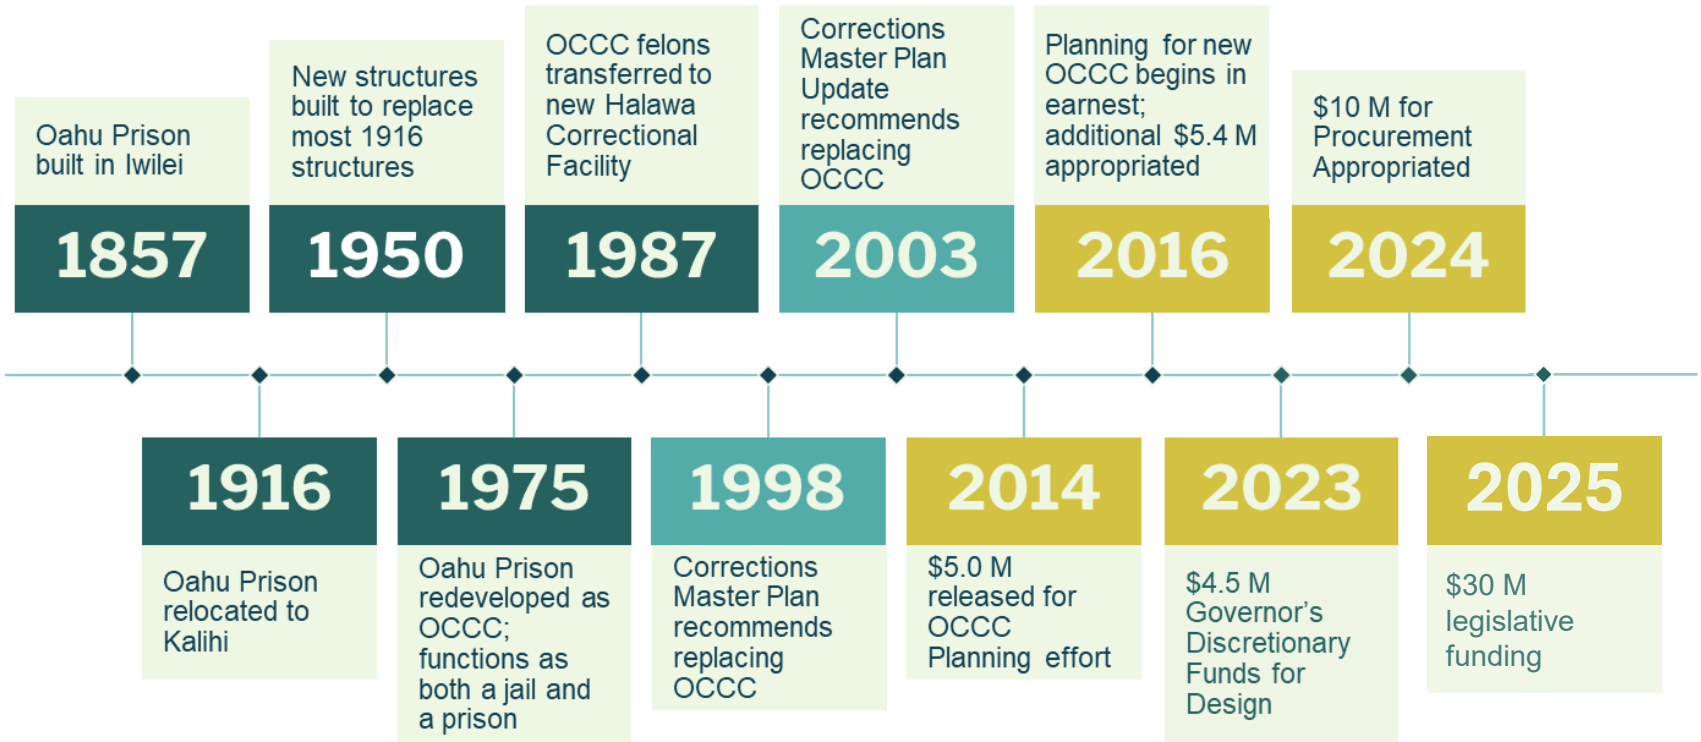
Oahu Prison built in Iwilei

1857

New structures built to replace most 1916 structures

1950

OCCC felons transferred to new Halawa Correctional Facility

1987

Corrections Master Plan Update recommends replacing OCCC

2003

Planning for new OCCC begins in earnest; additional $5.4 M appropriated

2016

$10 M for Procurement Appropriated

2024

1916

Oahu Prison relocated to Kalihi

1975

Oahu Prison redeveloped as OCCC; functions as both a jail and a prison

1998

Corrections Master Plan recommends replacing OCCC

2014

$5.0 M released for OCCC Planning effort

2023

$4.5 M Governor's Discretionary Funds for Design

2025

$30 M legislative funding